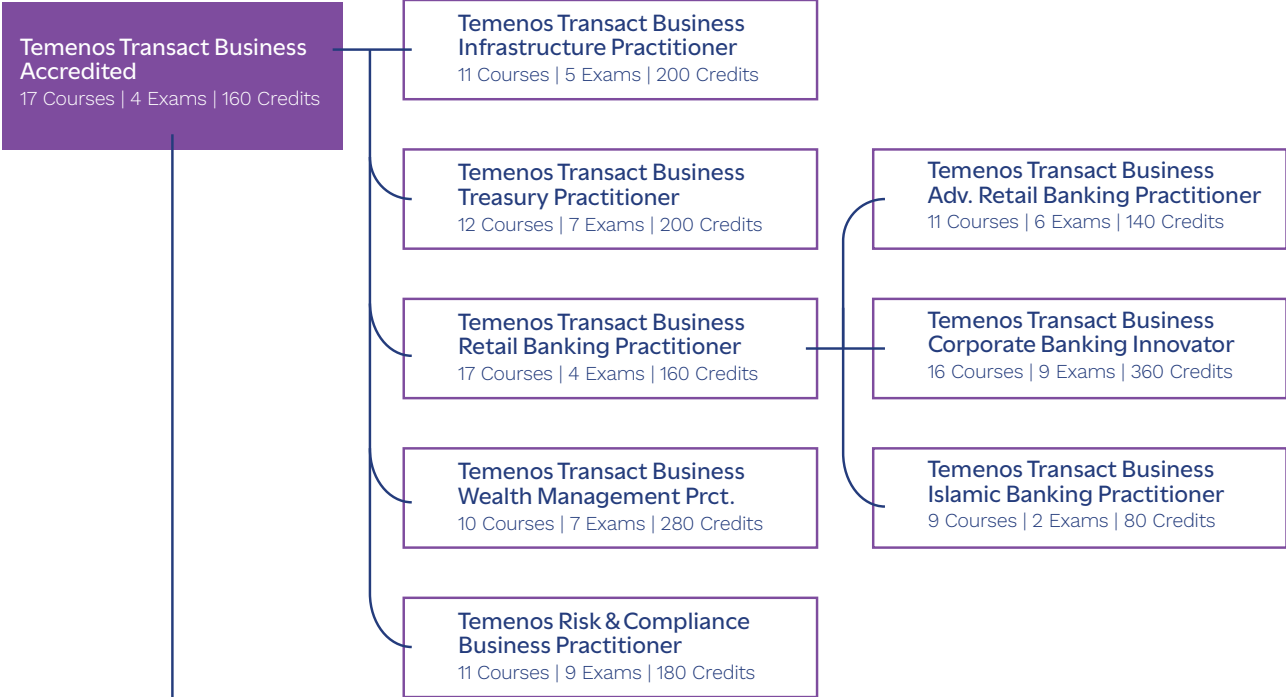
Temenos Transact Business Accredited
17 Courses | 4 Exams | 160 Credits

Temenos Transact Business Infrastructure Practitioner
11 Courses | 5 Exams | 200 Credits

Temenos Transact Business Treasury Practitioner
12 Courses | 7 Exams | 200 Credits

Temenos Transact Business Retail Banking Practitioner
17 Courses | 4 Exams | 160 Credits

Temenos Transact Business Wealth Management Prct.
10 Courses | 7 Exams | 280 Credits

Temenos Risk & Compliance Business Practitioner
11 Courses | 9 Exams | 180 Credits

Temenos Transact Business Adv. Retail Banking Practitioner
11 Courses | 6 Exams | 140 Credits

Temenos Transact Business Corporate Banking Innovator
16 Courses | 9 Exams | 360 Credits

Temenos Transact Business Islamic Banking Practitioner
9 Courses | 2 Exams | 80 Credits